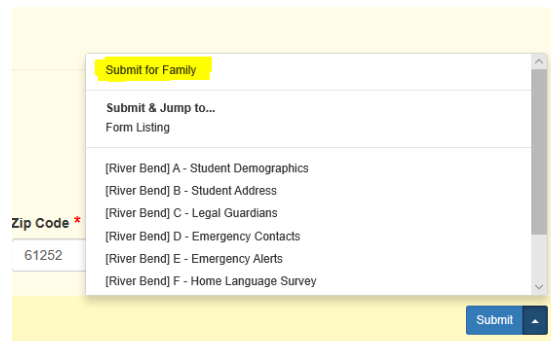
Submit for Family

Submit & Jump to...
Form Listing

[River Bend] A - Student Demographics
[River Bend] B - Student Address
[River Bend] C - Legal Guardians
[River Bend] D - Emergency Contacts
[River Bend] E - Emergency Alerts
[River Bend] F - Home Language Survey

Zip Code *
61252

Submit